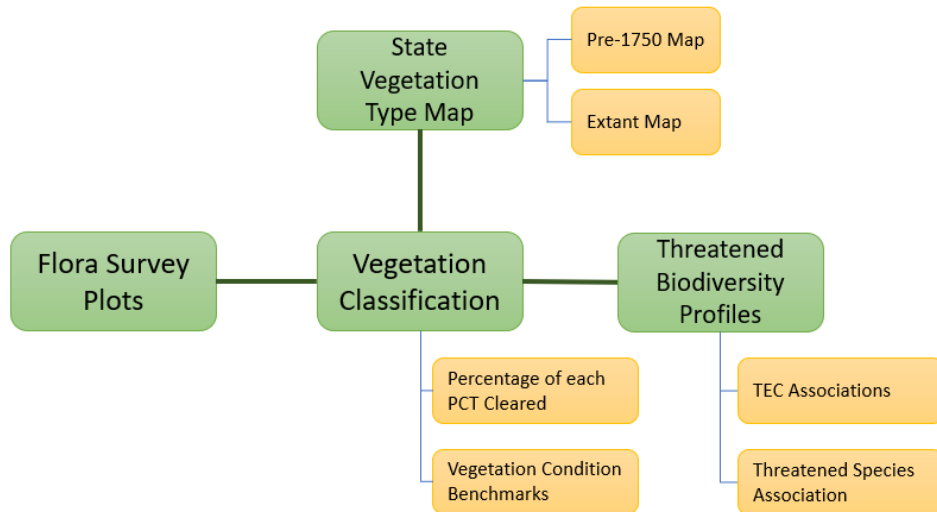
State Vegetation Type Map

Pre-1750 Map

Extant Map

Flora Survey Plots

Vegetation Classification

Threatened Biodiversity Profiles

Percentage of each PCT Cleared

Vegetation Condition Benchmarks

TEC Associations

Threatened Species Association